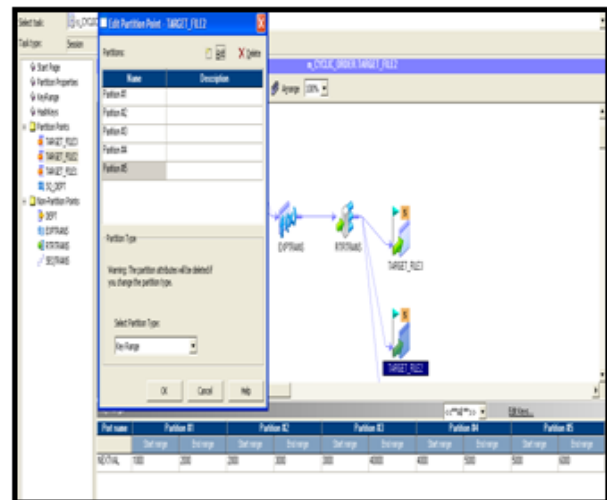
Select task: s_CYCLIC
Task type: Session

Start Page
Partition Properties
KeyRange
HashKeys
Partition Points
TARGET_FILE1
TARGET_FILE2
TARGET_FILE3
SQ_DEPT
Non-Partition Points
DEPT
EXPTRANS
RTRTRANS
SEQTRANS

Edit Partition Point - TARGET_FILE2

Partitions:
Add
Delete

| Name | Description |
|---|---|
| Partition #1 | |
| Partition #2 | |
| Partition #3 | |
| Partition #4 | |
| Partition #5 | |

Partition Type

Warning: The partition attributes will be deleted if you change the partition type.

Select Partition Type:
Key Range

OK
Cancel
Help

m_CYCLIC_ORDER TARGET_FILE2
Arrange 100%

EXPTRANS
RTRTRANS
TARGET_FILE3
TARGET_FILE2

Edit Keys...

| Port name | Partition #1 | | Partition #2 | | Partition #3 | | Partition #4 | | Partition #5 | |
|---|---|---|---|---|---|---|---|---|---|---|
| | Start range | End range | Start range | End range | Start range | End range | Start range | End range | Start range | End range |
| NEXTVAL | 100 | 200 | 200 | 300 | 300 | 4000 | 400 | 500 | 500 | 600 |